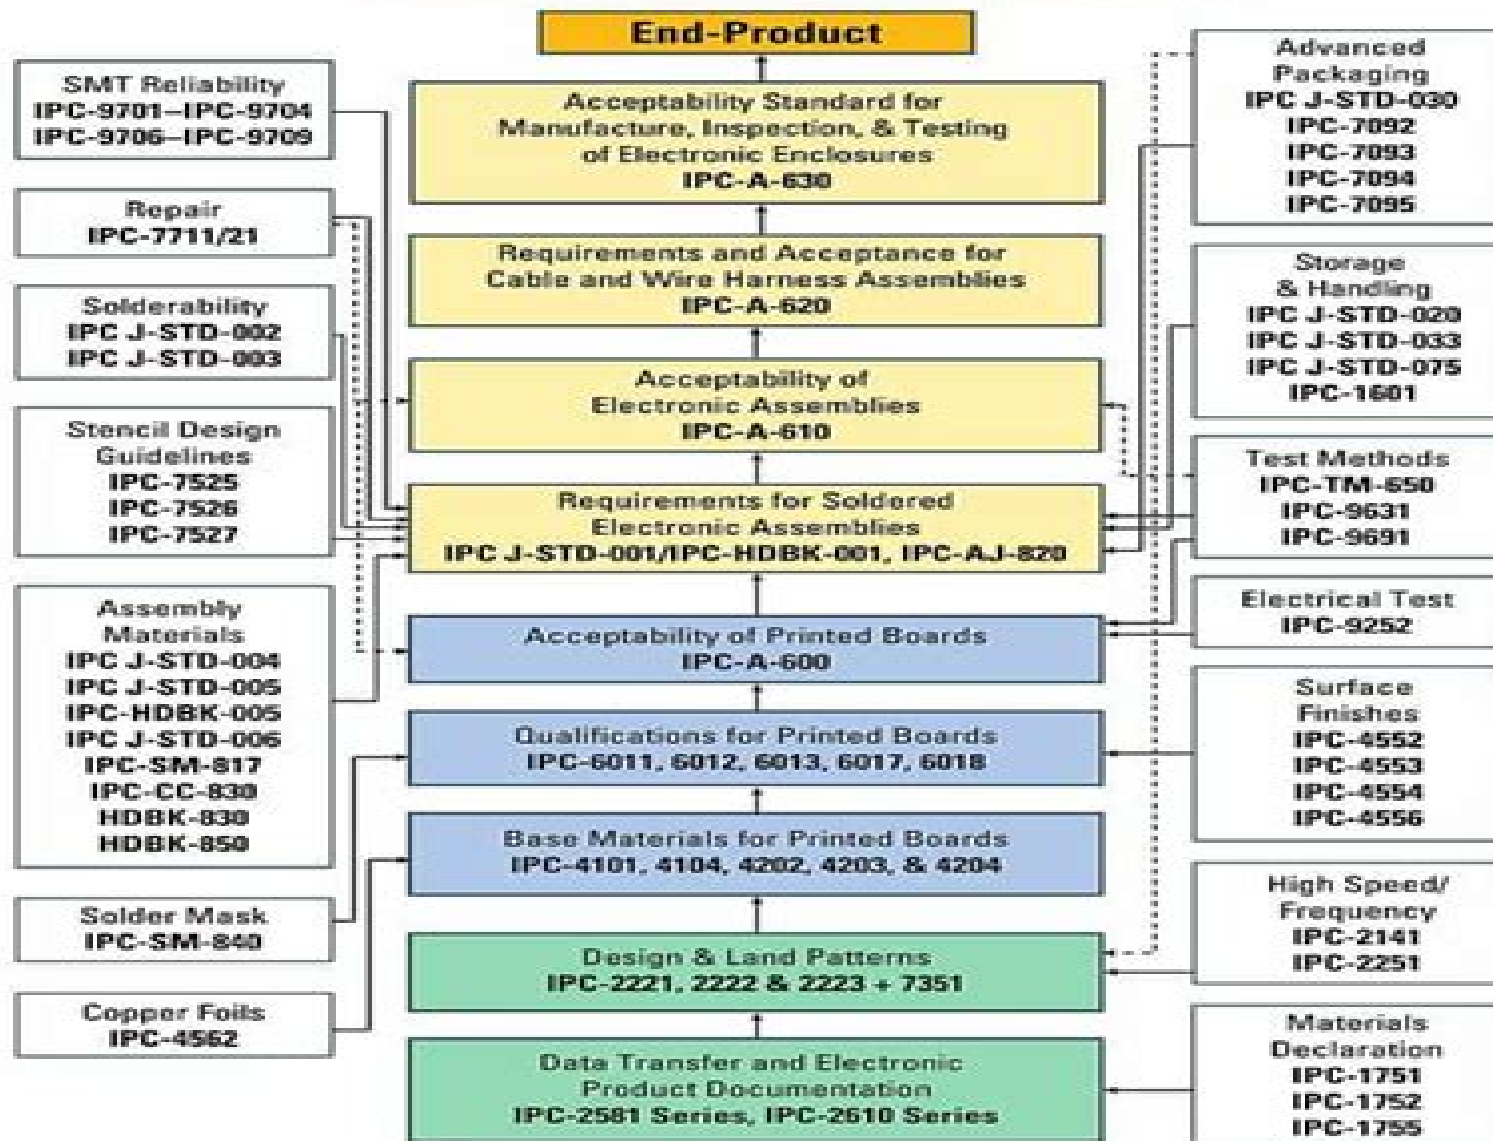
End-Product

Acceptability Standard for Manufacture, Inspection, & Testing of Electronic Enclosures
IPC-A-630

Requirements and Acceptance for Cable and Wire Harness Assemblies
IPC-A-620

Acceptability of Electronic Assemblies
IPC-A-610

Requirements for Soldered Electronic Assemblies
IPC J-STD-001/IPC-HDBK-001, IPC-AJ-820

Acceptability of Printed Boards
IPC-A-600

Qualifications for Printed Boards
IPC-6011, 6012, 6013, 6017, 6018

Base Materials for Printed Boards
IPC-4101, 4104, 4202, 4203, & 4204

Design & Land Patterns
IPC-2221, 2222 & 2223 + 7351

Data Transfer and Electronic Product Documentation
IPC-2581 Series, IPC-2610 Series

SMT Reliability
IPC-9701–IPC-9704
IPC-9706–IPC-9709

Repair
IPC-7711/21

Solderability
IPC J-STD-002
IPC J-STD-003

Stencil Design Guidelines
IPC-7525
IPC-7526
IPC-7527

Assembly Materials
IPC J-STD-004
IPC J-STD-005
IPC-HDBK-005
IPC J-STD-006
IPC-SM-817
IPC-CC-830
HDBK-830
HDBK-850

Solder Mask
IPC-SM-840

Copper Foils
IPC-4562

Advanced Packaging
IPC J-STD-030
IPC-7092
IPC-7093
IPC-7094
IPC-7095

Storage & Handling
IPC J-STD-020
IPC J-STD-033
IPC J-STD-075
IPC-1601

Test Methods
IPC-TM-650
IPC-9631
IPC-9691

Electrical Test
IPC-9252

Surface Finishes
IPC-4552
IPC-4553
IPC-4554
IPC-4556

High Speed/ Frequency
IPC-2141
IPC-2251

Materials Declaration
IPC-1751
IPC-1752
IPC-1755